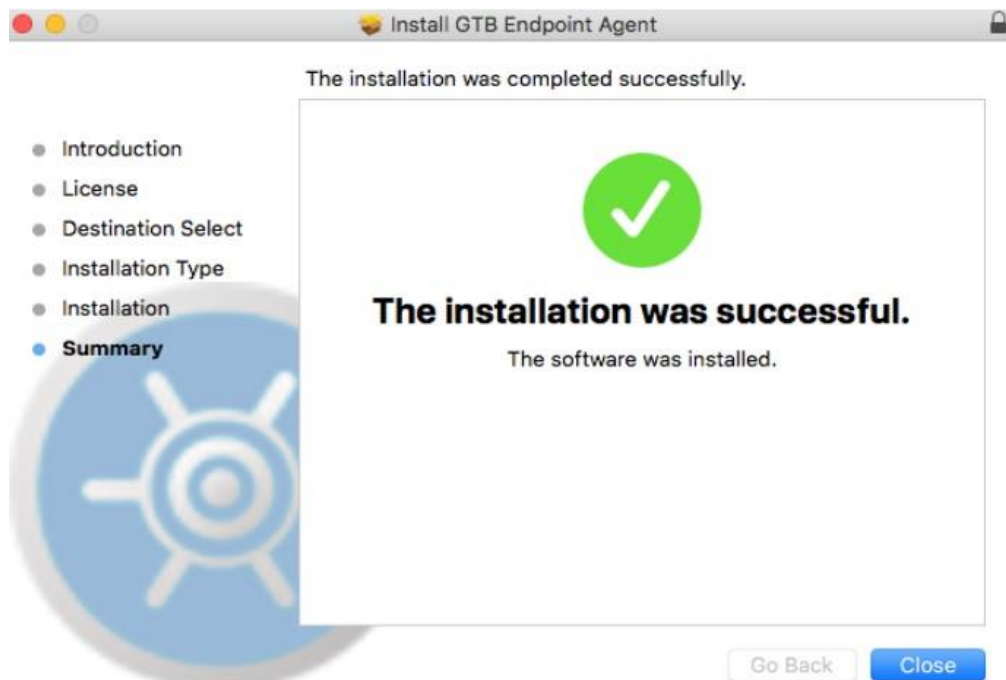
Install GTB Endpoint Agent

The installation was completed successfully.

Introduction
License
Destination Select
Installation Type
Installation
Summary

The installation was successful.

The software was installed.

Go Back
Close